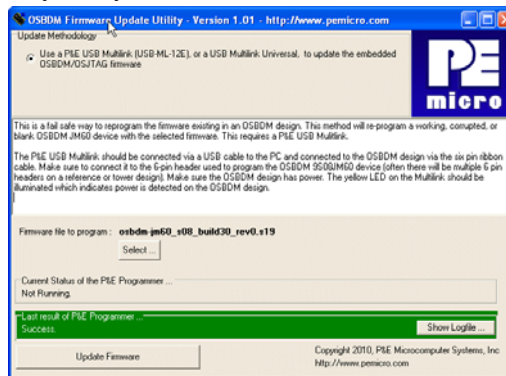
OSBDM Firmware Update Utility - Version 1.01 - http://www.pemicro.com

Update Methodology

Use a P&E USB Multilink (USB-ML-12E), or a USB Multilink Universal, to update the embedded OSBDM/OSJTAG firmware

P&E micro

This is a fail safe way to reprogram the firmware existing in an OSBDM design. This method will re-program a working, corrupted, or blank OSBDM JM60 device with the selected firmware. This requires a P&E USB Multilink.

The P&E USB Multilink should be connected via a USB cable to the PC and connected to the OSBDM design via the six pin ribbon cable. Make sure to connect it to the 6-pin header used to program the OSBDM 9S08JM60 device (often there will be multiple 6 pin headers on a reference or tower design). Make sure the OSBDM design has power. The yellow LED on the Multilink should be illuminated which indicates power is detected on the OSBDM design.

Firmware file to program : osbdm-jm60_s08_build30_rev0.s19

Select ...

Current Status of the P&E Programmer ...
Not Running.

Last result of P&E Programmer ...
Success.

Show Logfile ...

Update Firmware

Copyright 2010, P&E Microcomputer Systems, Inc
http://www.pemicro.com